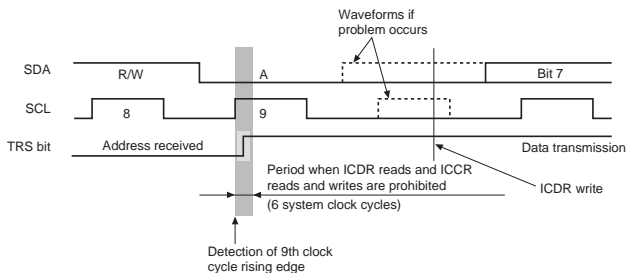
Waveforms if problem occurs

SDA

R/W

A

Bit 7

SCL

8

9

TRS bit

Address received

Data transmission

Period when ICDR reads and ICCR reads and writes are prohibited

(6 system clock cycles)

ICDR write

Detection of 9th clock cycle rising edge